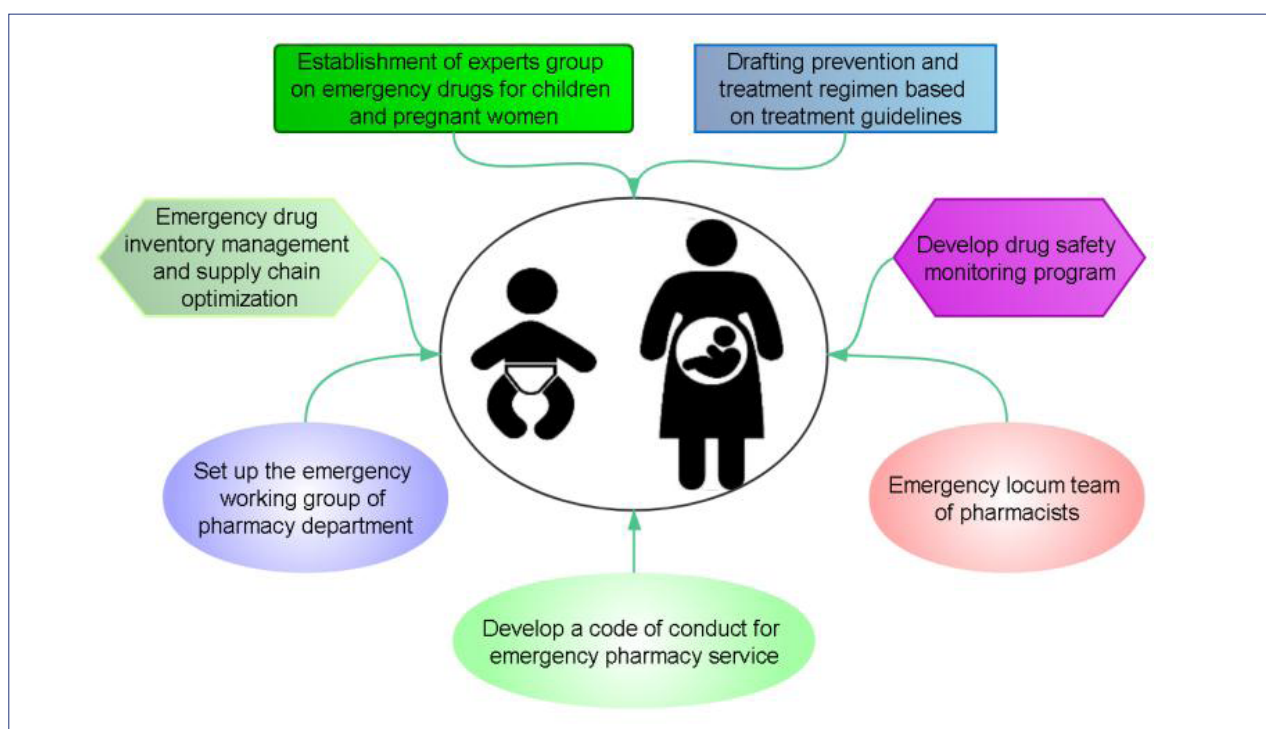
Establishment of experts group on emergency drugs for children and pregnant women

Drafting prevention and treatment regimen based on treatment guidelines

Emergency drug inventory management and supply chain optimization

Develop drug safety monitoring program

Set up the emergency working group of pharmacy department

Emergency locum team of pharmacists

Develop a code of conduct for emergency pharmacy service